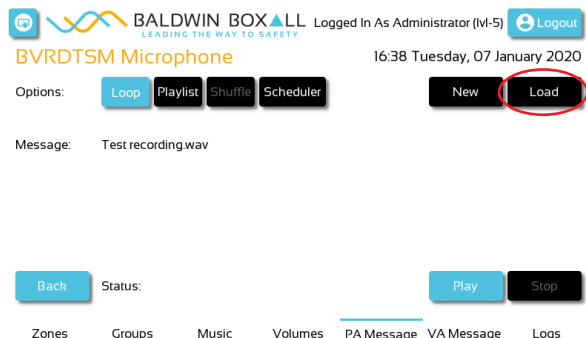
BALDWIN BOXALL
LEADING THE WAY TO SAFETY
Logged In As Administrator (lvl-5)
Logout
BVRDTSM Microphone
16:38 Tuesday, 07 January 2020
Options:
Loop
Playlist
Shuffle
Scheduler
New
Load
Message:
Test recording.wav
Back
Status:
Play
Stop
Zones
Groups
Music
Volumes
PA Message
VA Message
Logs